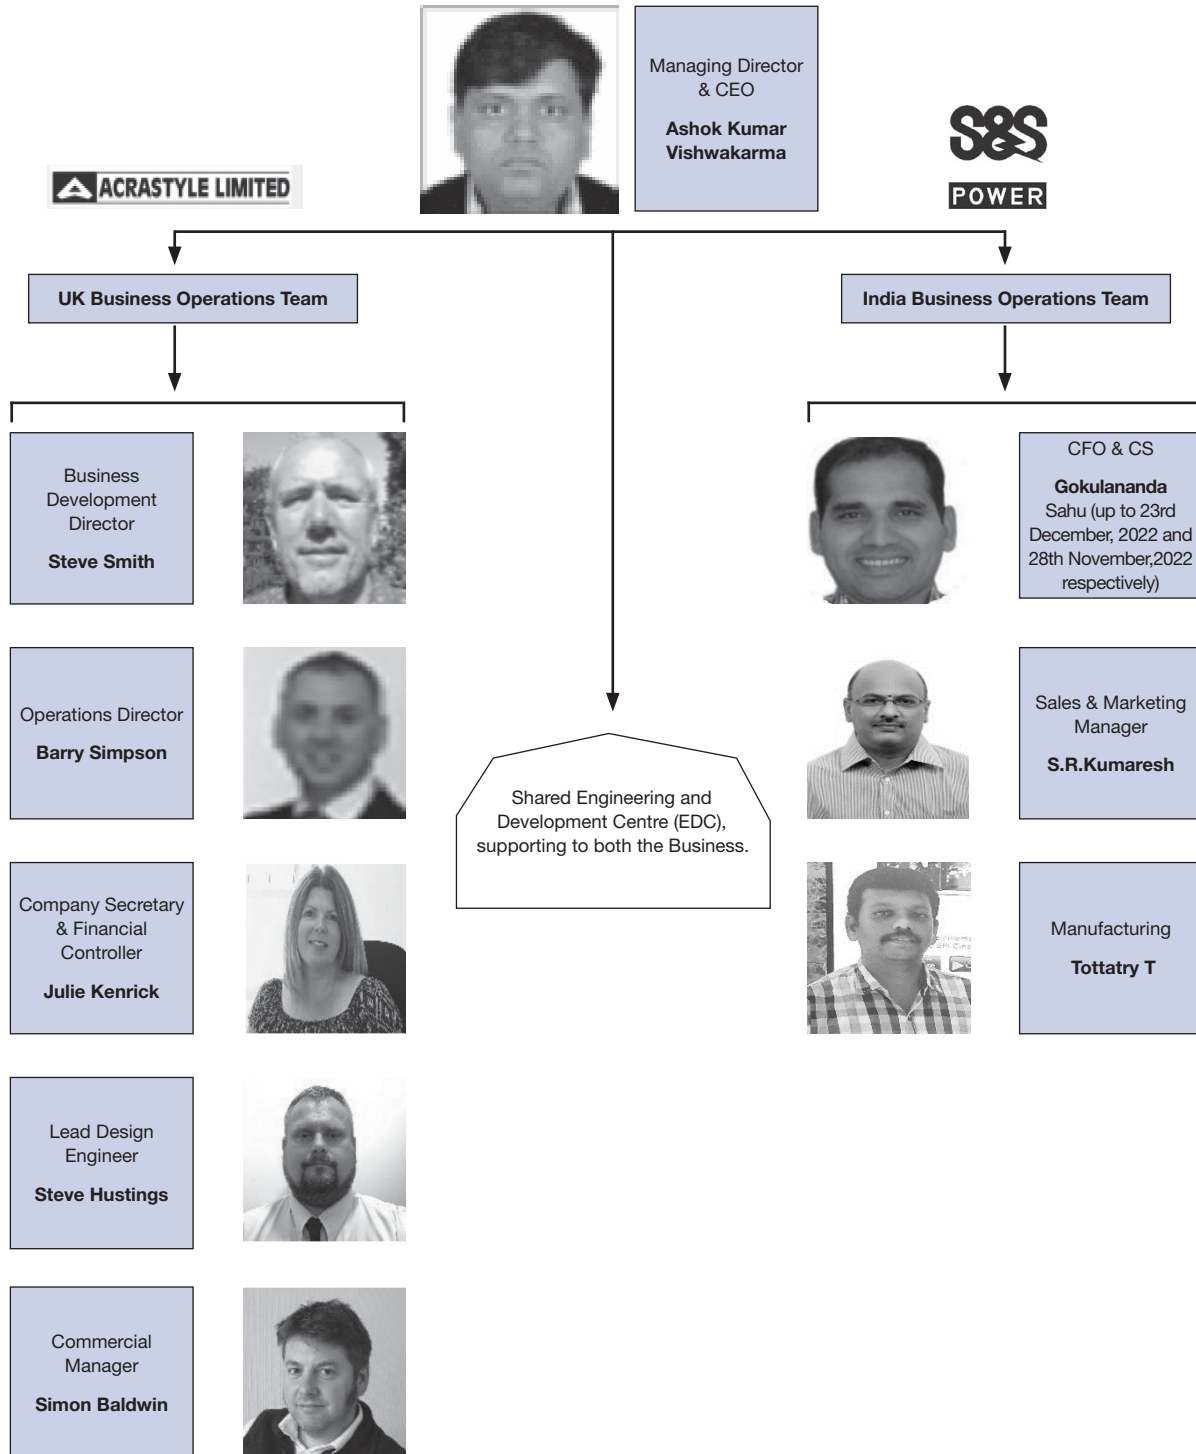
Managing Director & CEO

Ashok Kumar Vishwakarma

ACRASTYLE LIMITED

S&S POWER

UK Business Operations Team

India Business Operations Team

Business Development Director

Steve Smith

Operations Director

Barry Simpson

Company Secretary & Financial Controller

Julie Kenrick

Lead Design Engineer

Steve Hustings

Commercial Manager

Simon Baldwin

Shared Engineering and Development Centre (EDC), supporting to both the Business.

CFO & CS

Gokulananda Sahu (up to 23rd December, 2022 and 28th November,2022 respectively)

Sales & Marketing Manager

S.R.Kumaresh

Manufacturing

Tottatry T